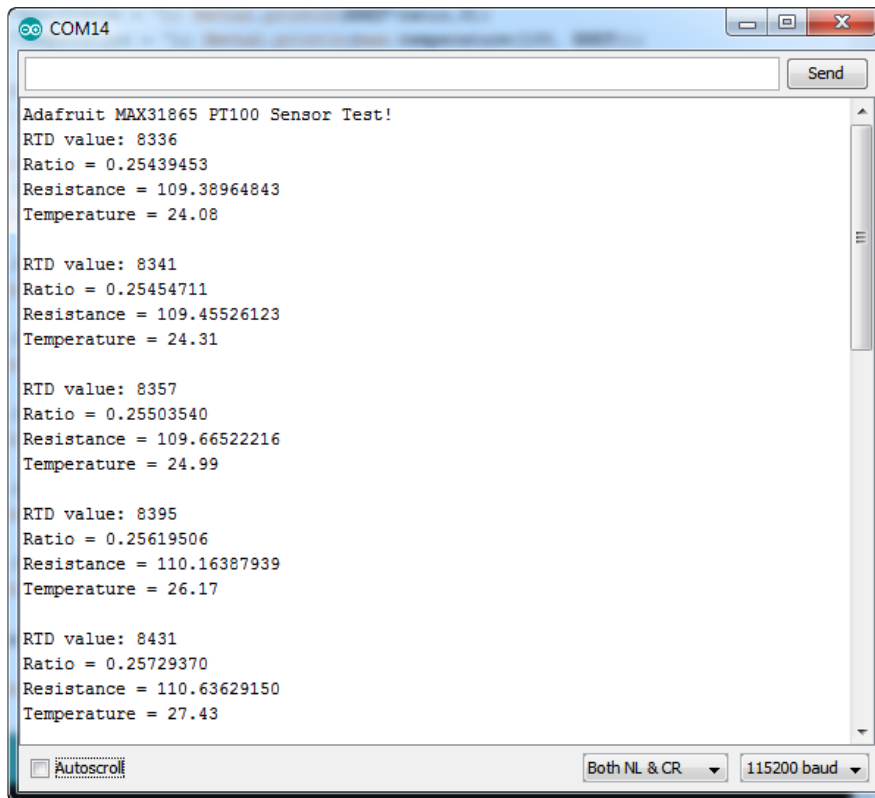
COM14

Send

Adafruit MAX31865 PT100 Sensor Test!
RTD value: 8336
Ratio = 0.25439453
Resistance = 109.38964843
Temperature = 24.08

RTD value: 8341
Ratio = 0.25454711
Resistance = 109.45526123
Temperature = 24.31

RTD value: 8357
Ratio = 0.25503540
Resistance = 109.66522216
Temperature = 24.99

RTD value: 8395
Ratio = 0.25619506
Resistance = 110.16387939
Temperature = 26.17

RTD value: 8431
Ratio = 0.25729370
Resistance = 110.63629150
Temperature = 27.43

Autoscroll

Both NL & CR

115200 baud